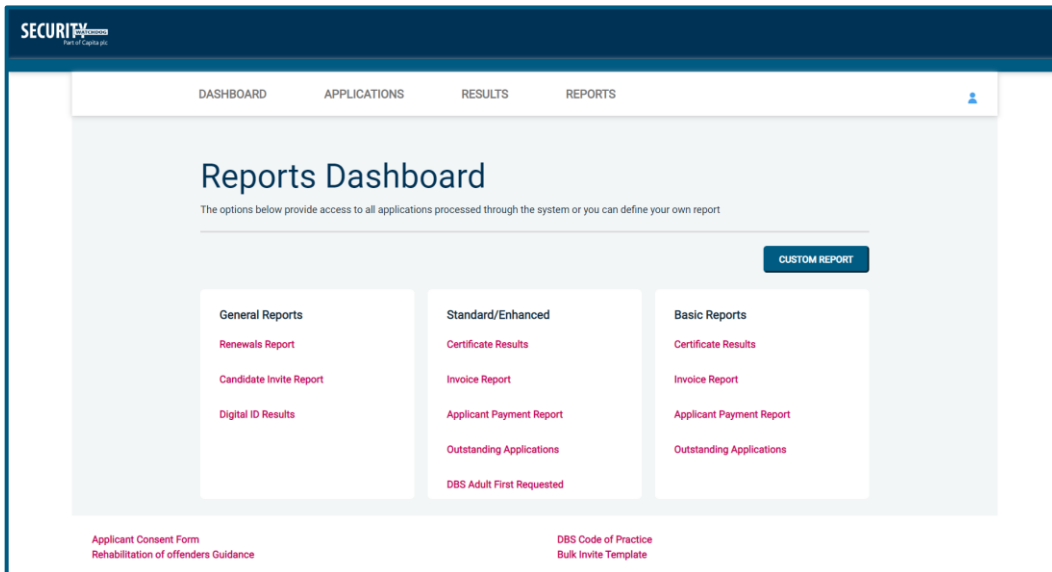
SECURITY WATCHDOG
Part of Capita plc

DASHBOARD APPLICATIONS RESULTS REPORTS

Reports Dashboard

The options below provide access to all applications processed through the system or you can define your own report

CUSTOM REPORT

General Reports
Renewals Report
Candidate Invite Report
Digital ID Results

Standard/Enhanced
Certificate Results
Invoice Report
Applicant Payment Report
Outstanding Applications
DBS Adult First Requested

Basic Reports
Certificate Results
Invoice Report
Applicant Payment Report
Outstanding Applications

Applicant Consent Form
Rehabilitation of offenders Guidance
DBS Code of Practice
Bulk Invite Template